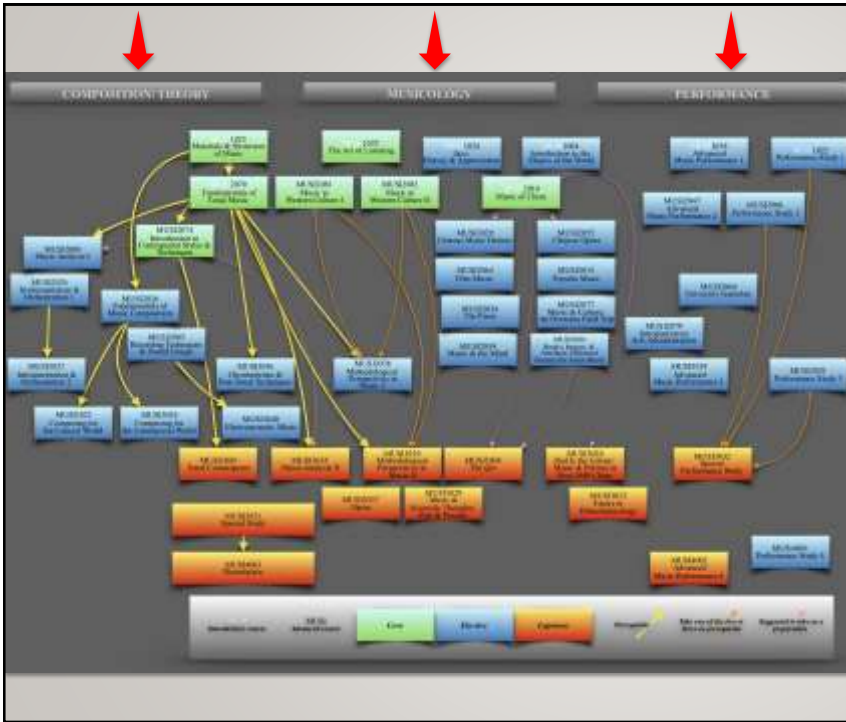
COMPOSITION/THEORY

MUSICOLOGY

PERFORMANCE

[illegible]
Materials & Structures of Music

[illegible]
The Art of Listening

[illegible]
Jazz
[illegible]

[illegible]
Introduction to the Musics of the World

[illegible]
Advanced Music Performance 1

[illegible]
Performance Study 1

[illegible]
Fundamentals of Tonal Music

MUS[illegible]
Music in Western Culture I

MUS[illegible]
Music in Western Culture II

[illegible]
Music of China

MUS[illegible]
Advanced Music Performance 2

MUS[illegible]
Performance Study 2

MUS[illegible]
Introduction to Contemporary Styles & Techniques

MUS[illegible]
Music Analysis I

MUS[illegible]
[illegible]

MUS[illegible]
Film Music

MUS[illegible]
Popular Music

MUS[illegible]
Orchestration & Orchestration 1

MUS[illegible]
Fundamentals of Music Composition

MUS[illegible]
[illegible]

MUS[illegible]
Music & Culture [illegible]

MUS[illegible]
University Gamelan

MUS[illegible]
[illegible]

MUS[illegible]
Music & the Mind

MUS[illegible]
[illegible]

MUS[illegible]
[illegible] Administration

MUS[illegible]
Orchestration & Orchestration 2

MUS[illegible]
Orchestration & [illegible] Techniques

MUS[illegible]
Methodological Perspectives in Music I

MUS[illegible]
Advanced Music Performance 3

MUS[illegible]
Performance Study 3

MUS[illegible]
Composing for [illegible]

MUS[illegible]
Composing for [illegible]

MUS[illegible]
Electroacoustic Music

MUS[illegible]
Tonal Counterpoint

MUS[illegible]
Music Analysis II

MUS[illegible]
Methodological Perspectives in Music II

MUS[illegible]
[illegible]

MUS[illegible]
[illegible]

MUS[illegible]
Special Performance Study

MUS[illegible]
Opera

MUS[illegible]
Music & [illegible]

MUS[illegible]
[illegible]

MUS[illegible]
Special Study

MUS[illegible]
Dissertation

MUS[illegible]
Advanced Music Performance 4

MUS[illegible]
Performance Study 4

Introductory course

MUS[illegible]
Advanced course

Core

Elective

Capstone

Prerequisite

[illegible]

Suggested to take as a preparation